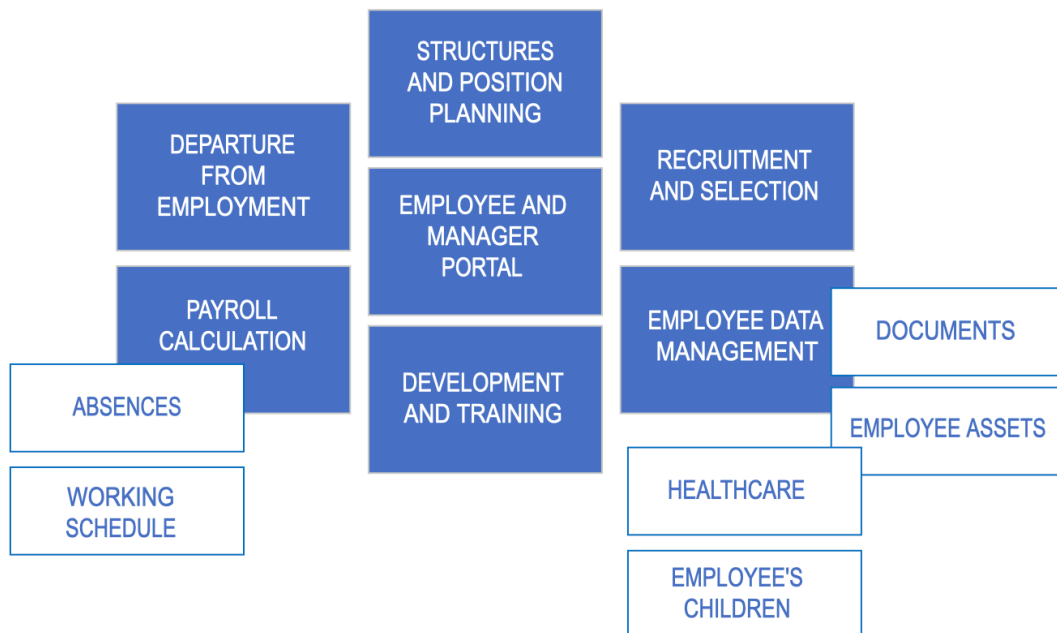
STRUCTURES AND POSITION PLANNING

DEPARTURE FROM EMPLOYMENT

RECRUITMENT AND SELECTION

EMPLOYEE AND MANAGER PORTAL

PAYROLL CALCULATION

EMPLOYEE DATA MANAGEMENT

DOCUMENTS

ABSENCES

DEVELOPMENT AND TRAINING

EMPLOYEE ASSETS

WORKING SCHEDULE

HEALTHCARE

EMPLOYEE'S CHILDREN